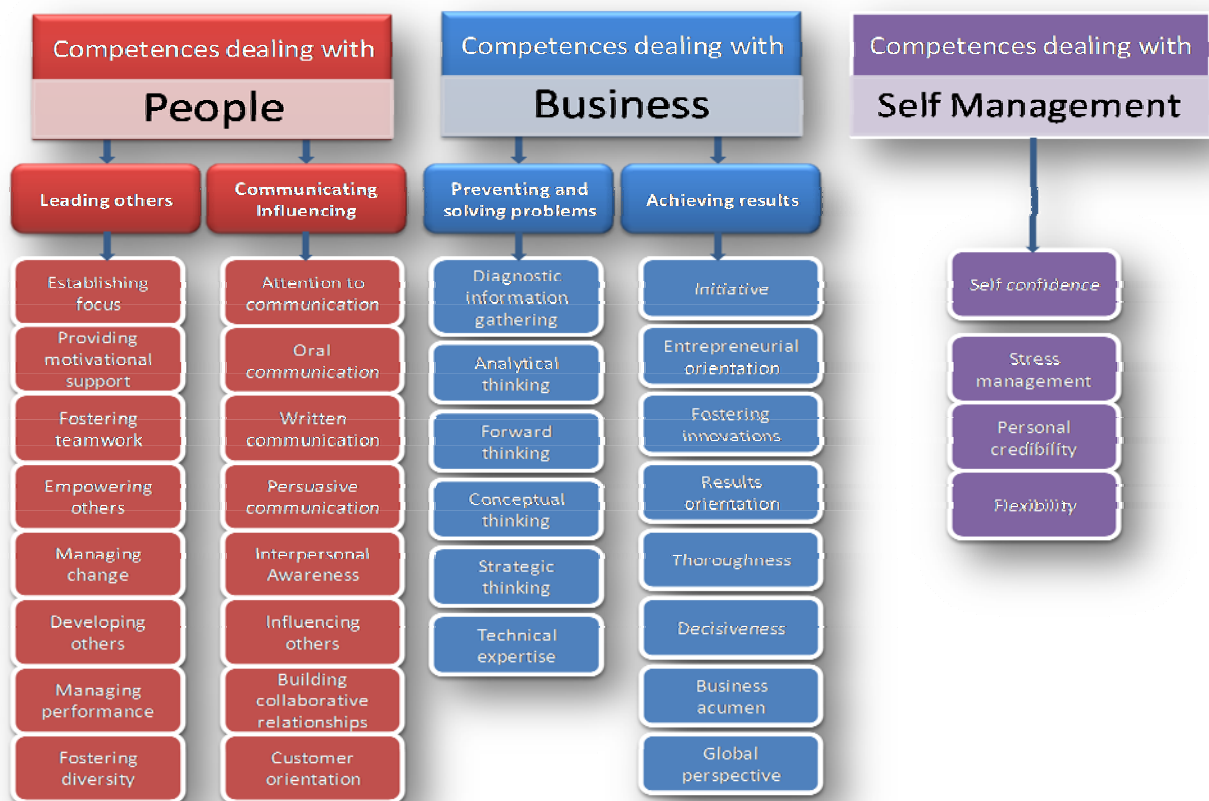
Competences dealing with
People

Leading others

Establishing focus

Providing motivational support

Fostering teamwork

Empowering others

Managing change

Developing others

Managing performance

Fostering diversity

Communicating Influencing

Attention to communication

Oral communication

Written communication

Persuasive communication

Interpersonal Awareness

Influencing others

Building collaborative relationships

Customer orientation

Competences dealing with
Business

Preventing and solving problems

Diagnostic information gathering

Analytical thinking

Forward thinking

Conceptual thinking

Strategic thinking

Technical expertise

Achieving results

Initiative

Entrepreneurial orientation

Fostering innovations

Results orientation

Thoroughness

Decisiveness

Business acumen

Global perspective

Competences dealing with
Self Management

Self confidence

Stress management

Personal credibility

Flexibility